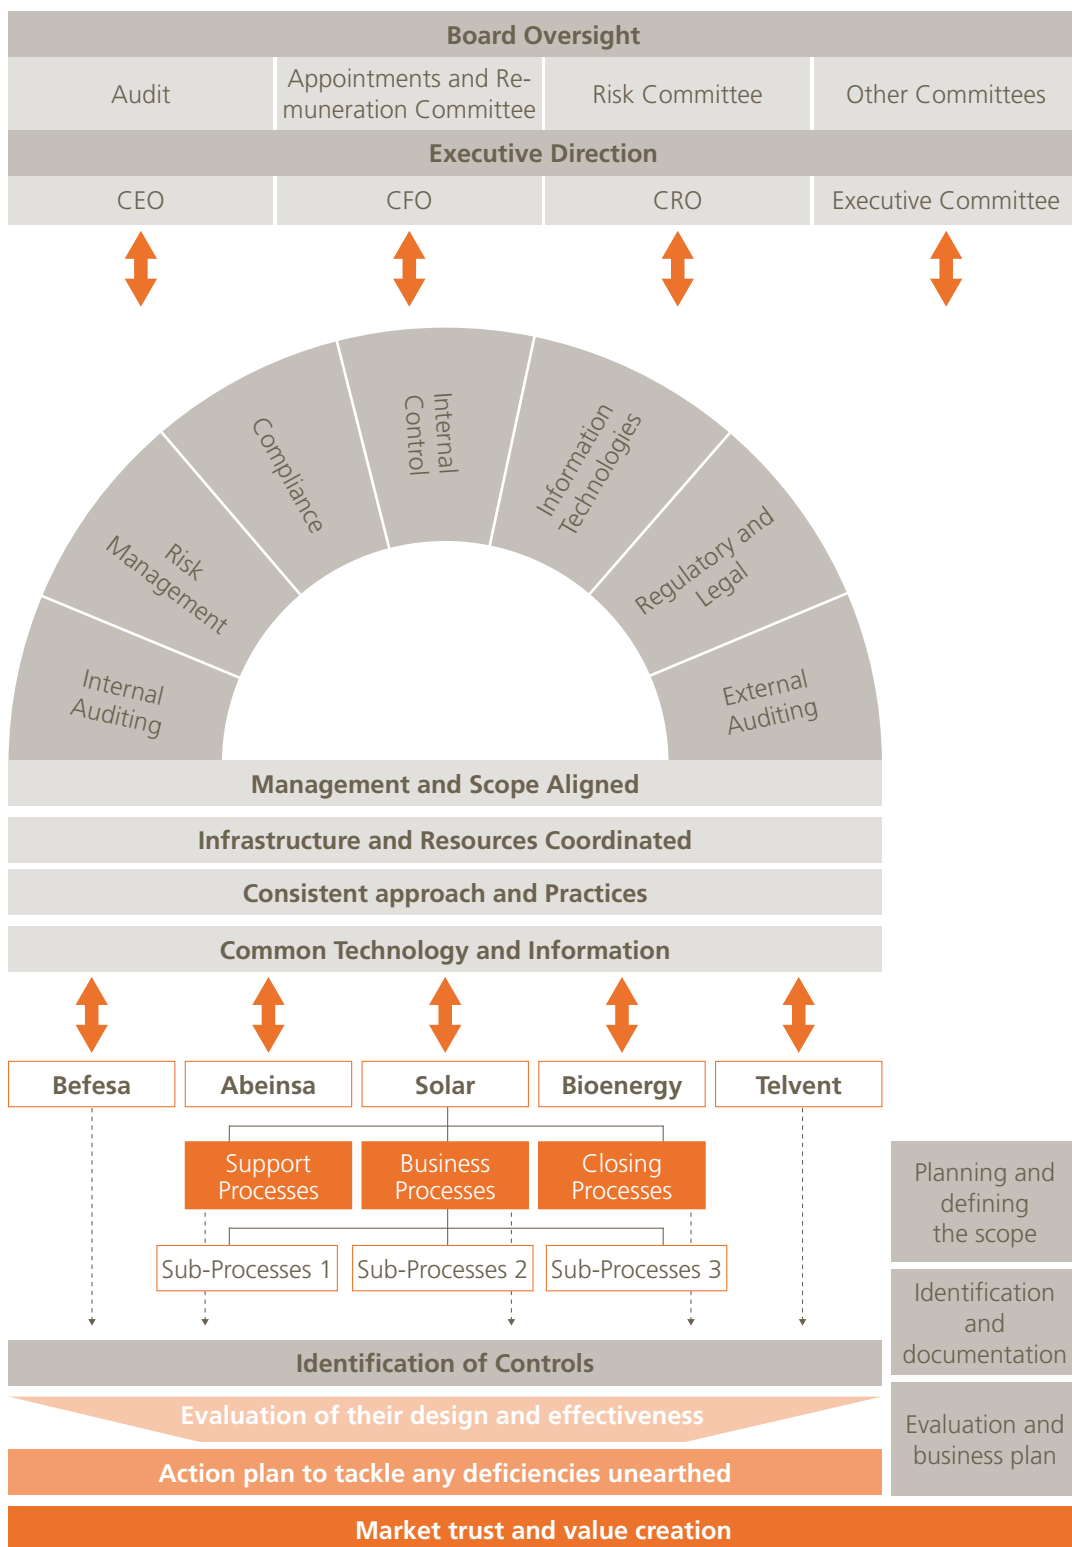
Board Oversight

| Audit | Appointments and Remuneration Committee | Risk Committee | Other Committees |
|---|---|---|---|

Executive Direction

| CEO | CFO | CRO | Executive Committee |
|---|---|---|---|

Internal Auditing
Risk Management
Compliance
Internal Control
Information Technologies
Regulatory and Legal
External Auditing

Management and Scope Aligned

Infrastructure and Resources Coordinated

Consistent approach and Practices

Common Technology and Information

Befesa
Abeinsa
Solar
Bioenergy
Telvent

Support Processes
Business Processes
Closing Processes

Sub-Processes 1
Sub-Processes 2
Sub-Processes 3

Planning and defining the scope

Identification and documentation

Evaluation and business plan

Identification of Controls

Evaluation of their design and effectiveness

Action plan to tackle any deficiencies unearthed

Market trust and value creation